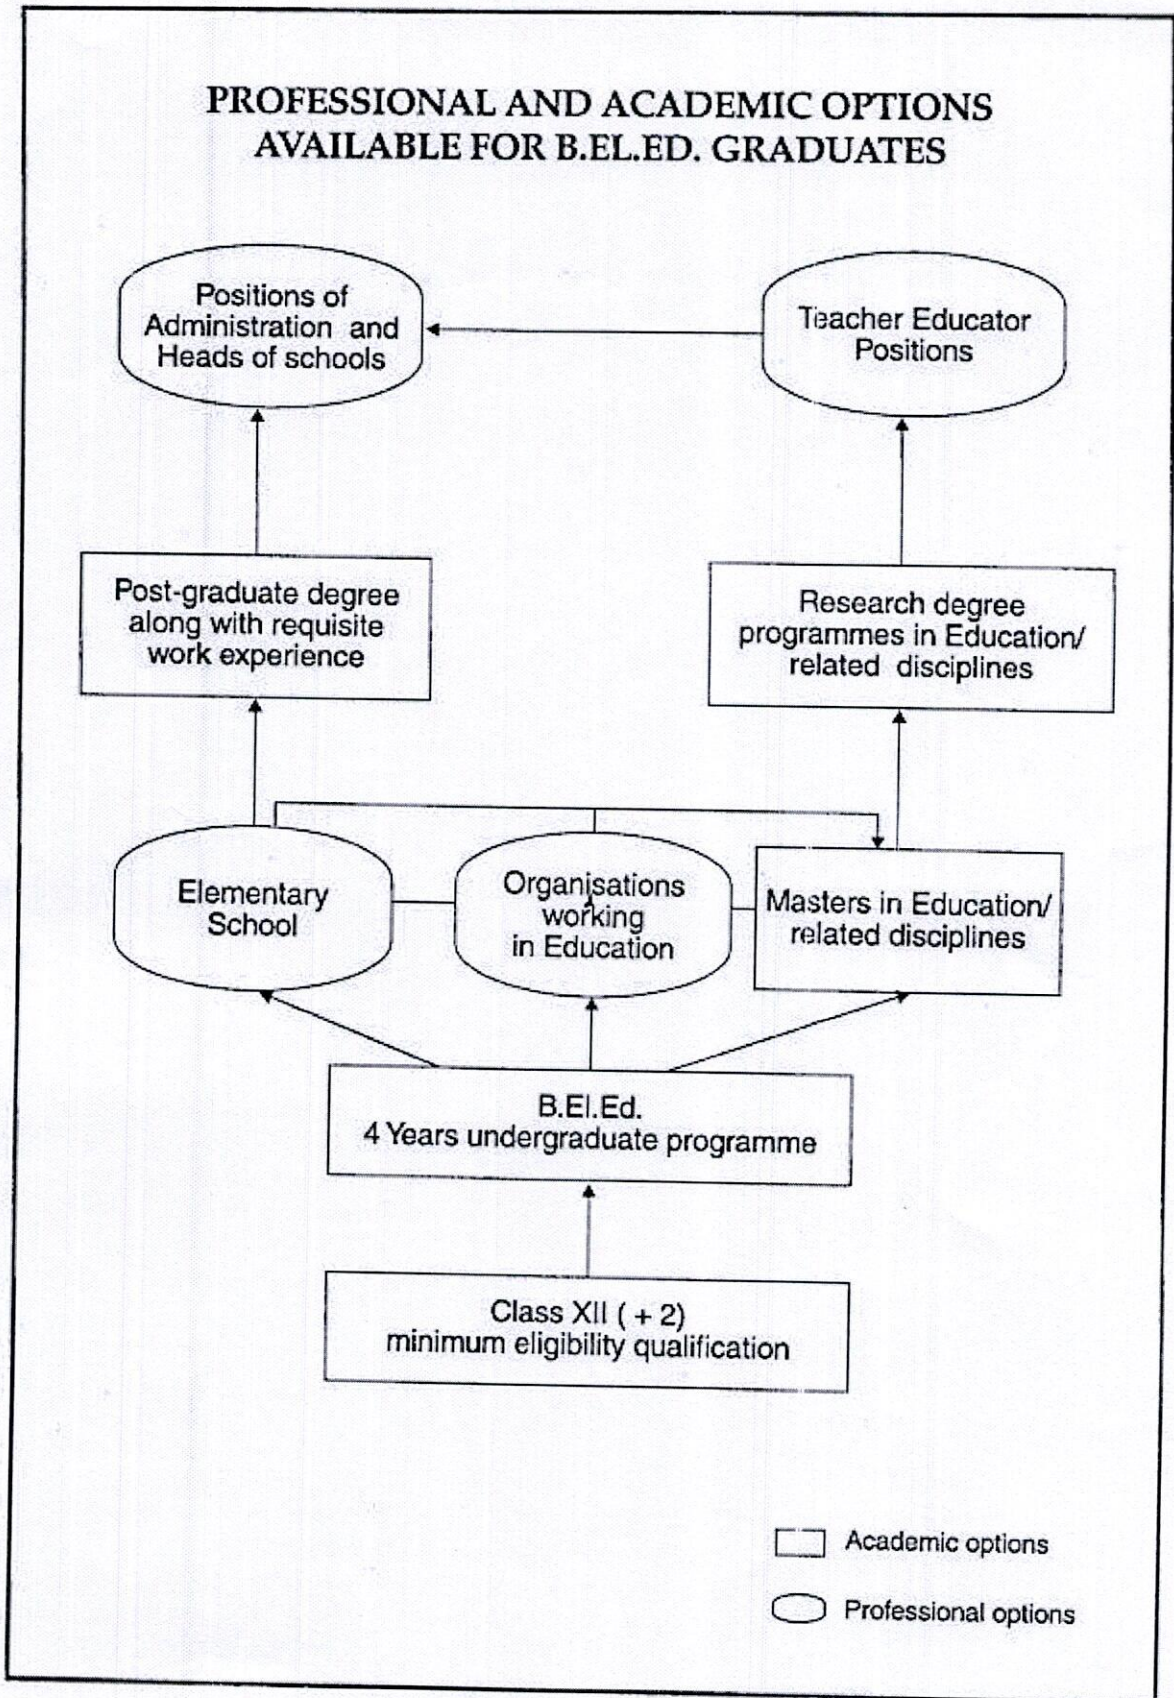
PROFESSIONAL AND ACADEMIC OPTIONS AVAILABLE FOR B.EL.ED. GRADUATES

Positions of Administration and Heads of schools

Teacher Educator Positions

Post-graduate degree along with requisite work experience

Research degree programmes in Education/ related disciplines

Elementary School

Organisations working in Education

Masters in Education/ related disciplines

B.El.Ed.
4 Years undergraduate programme

Class XII ( + 2)
minimum eligibility qualification

Academic options

Professional options